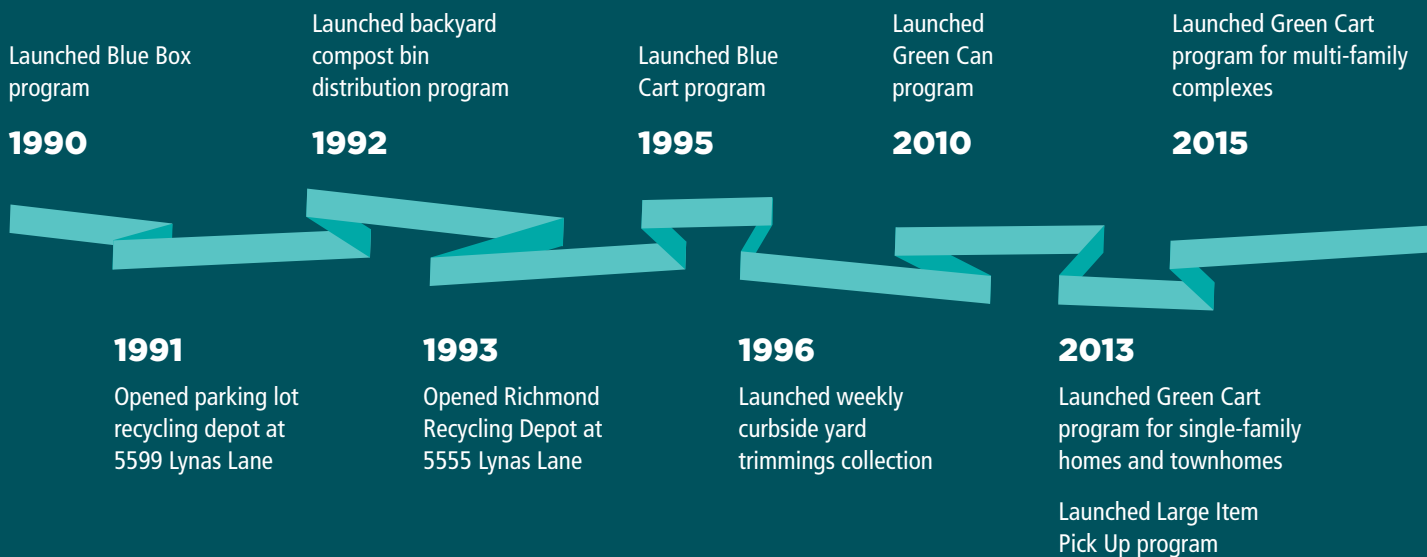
Launched Blue Box program

1990

Launched backyard compost bin distribution program

1992

Launched Blue Cart program

1995

Launched Green Can program

2010

Launched Green Cart program for multi-family complexes

2015

1991

Opened parking lot recycling depot at 5599 Lynas Lane

1993

Opened Richmond Recycling Depot at 5555 Lynas Lane

1996

Launched weekly curbside yard trimmings collection

2013

Launched Green Cart program for single-family homes and townhomes

Launched Large Item Pick Up program